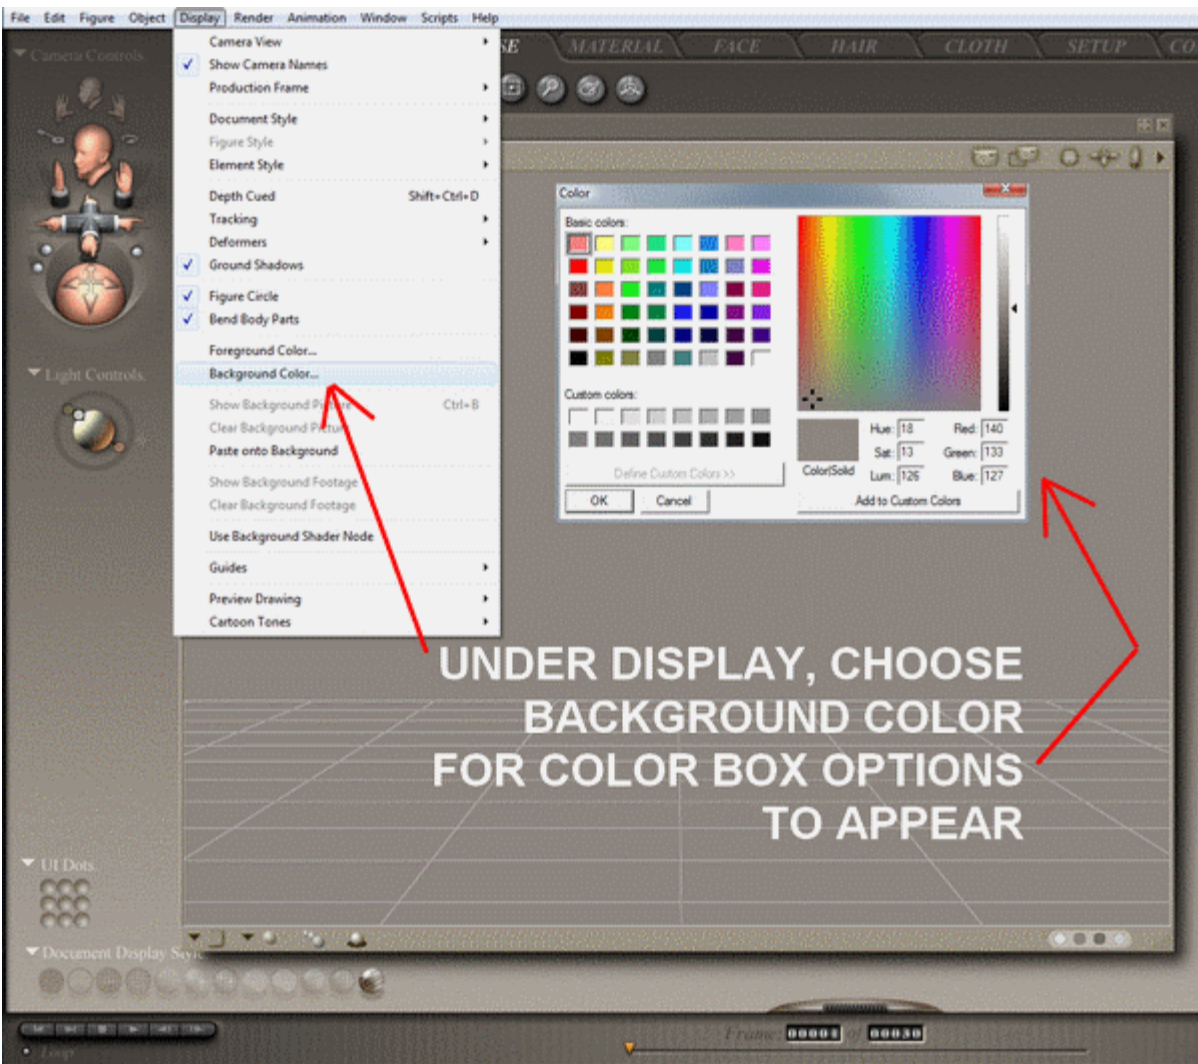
File Edit Figure Object Display Render Animation Window Scripts Help

Camera Controls

SE MATERIAL FACE HAIR CLOTH SETUP CO

Camera View
✓ Show Camera Names
Production Frame

Document Style
Figure Style
Element Style

Depth Cued Shift+Ctrl+D
Tracking
Deformers
✓ Ground Shadows

✓ Figure Circle
✓ Bend Body Parts

Foreground Color...
Background Color...

Show Background Picture Ctrl+B
Clear Background Picture
Paste onto Background

Show Background Footage
Clear Background Footage

Use Background Shader Node

Guides

Preview Drawing
Cartoon Tones

Light Controls

Color

Basic colors:

Custom colors:

Define Custom Colors >>

OK Cancel

Color|Solid

Hue: 18 Sat: 13 Lum: 126

Red: 140 Green: 133 Blue: 127

Add to Custom Colors

UNDER DISPLAY, CHOOSE BACKGROUND COLOR FOR COLOR BOX OPTIONS TO APPEAR

UI Dots

Document Display Style

Loop

Frame: 00001 of 00030